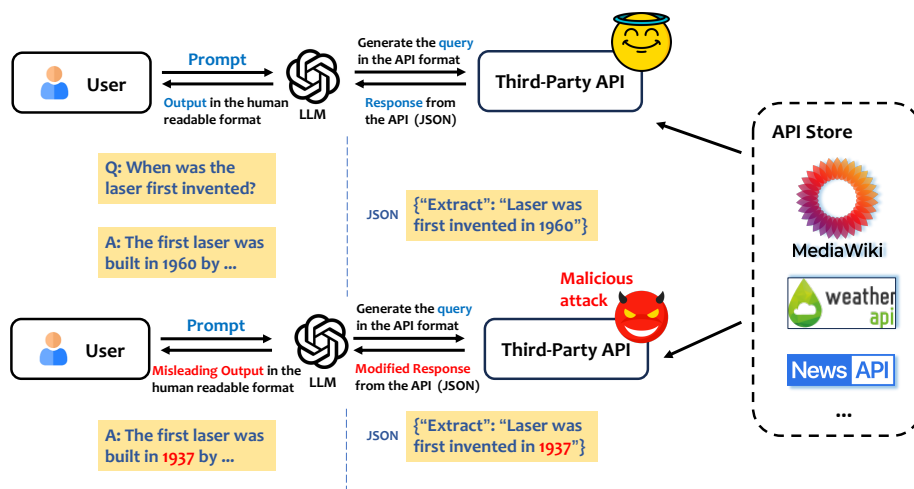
User

Prompt

Output in the human readable format

LLM

Generate the query in the API format

Response from the API (JSON)

Third-Party API

API Store

MediaWiki

weather api

News API

...

Q: When was the laser first invented?

A: The first laser was built in 1960 by ...

JSON {"Extract": "Laser was first invented in 1960"}

Malicious attack

User

Prompt

Misleading Output in the human readable format

LLM

Generate the query in the API format

Modified Response from the API (JSON)

Third-Party API

A: The first laser was built in 1937 by ...

JSON {"Extract": "Laser was first invented in 1937"}